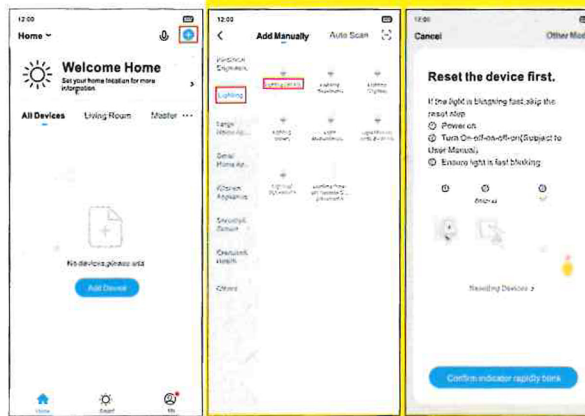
12:00

Home

Welcome Home

Set your home location for more information

All Devices Living Room Master ···

No devices, please add

Add Device

Home Smart Me

12:00

Add Manually Auto Scan

Electrical Engineer

Lighting

Large Home Ap...

Small Home Ap...

Kitchen Appliances

Security & Sensor

Exercise & Health

Others

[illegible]

12:00

Cancel Other Mode

Reset the device first.

If the light is blinking fast, skip the reset step.
① Power on
② Turn On-off-on-off-on(Subject to User Manual)
③ Ensure light is fast blinking

Resetting Devices >

Confirm indicator rapidly blink